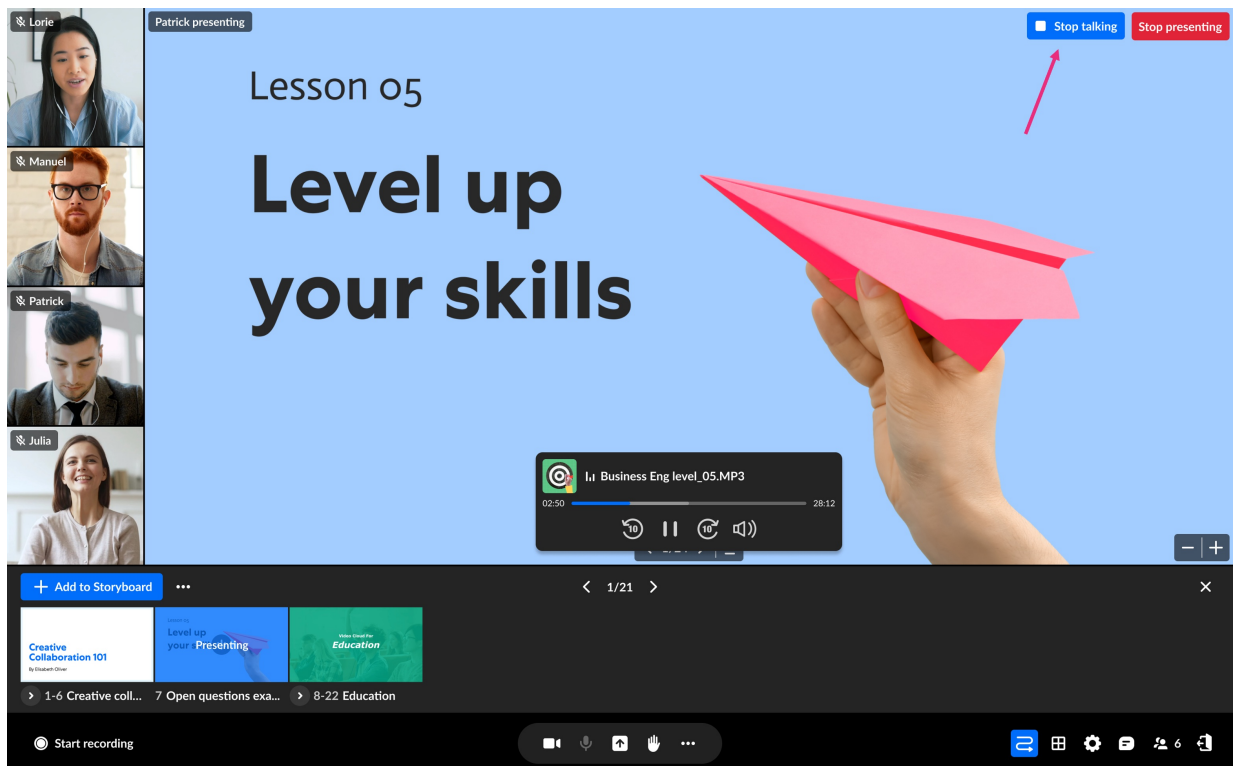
Lorie

Manuel

Patrick

Julia

Patrick presenting

Stop talking

Stop presenting

Lesson 05

Level up your skills

Business Eng level_05.MP3

02:50

28:12

10

10

+ Add to Storyboard

...

1/21

Creative Collaboration 101

By Elizabeth Oliver

Level up your s

Presenting

Video Cloud For Education

1-6 Creative coll...

7 Open questions exa...

8-22 Education

Start recording

6